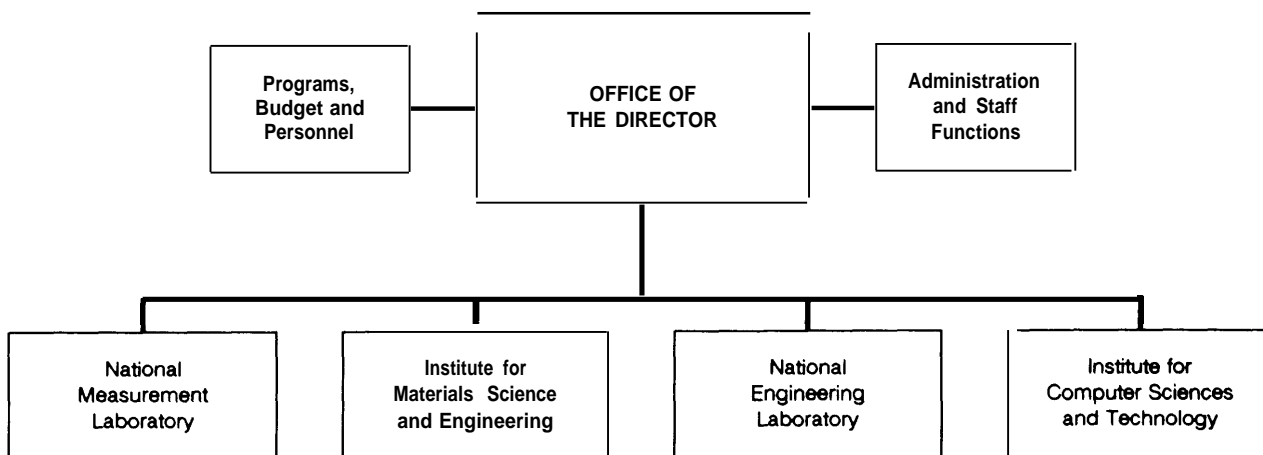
Programs, Budget and Personnel

OFFICE OF THE DIRECTOR

Administration and Staff Functions

National Measurement Laboratory

Institute for Materials Science and Engineering

National Engineering Laboratory

Institute for Computer Sciences and Technology